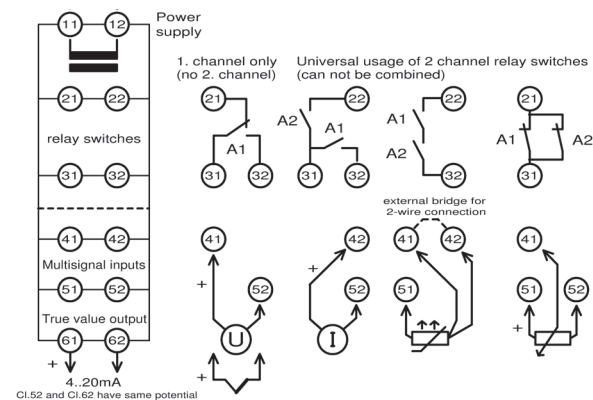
11 12 Power supply

21 22

relay switches

31 32

41 42

Multisignal inputs

51 52

True value output

61 62

+ –

4..20mA

Cl.52 and Cl.62 have same potential

1. channel only (no 2. channel)

Universal usage of 2 channel relay switches (can not be combined)

21 A1 31 32

22 A2 A1 31 32

A1 22 A2 32

21 A1 A2 31

external bridge for 2-wire connection

41 + 52 U +

42 + 52 I

41 42 51

41 51 52 +